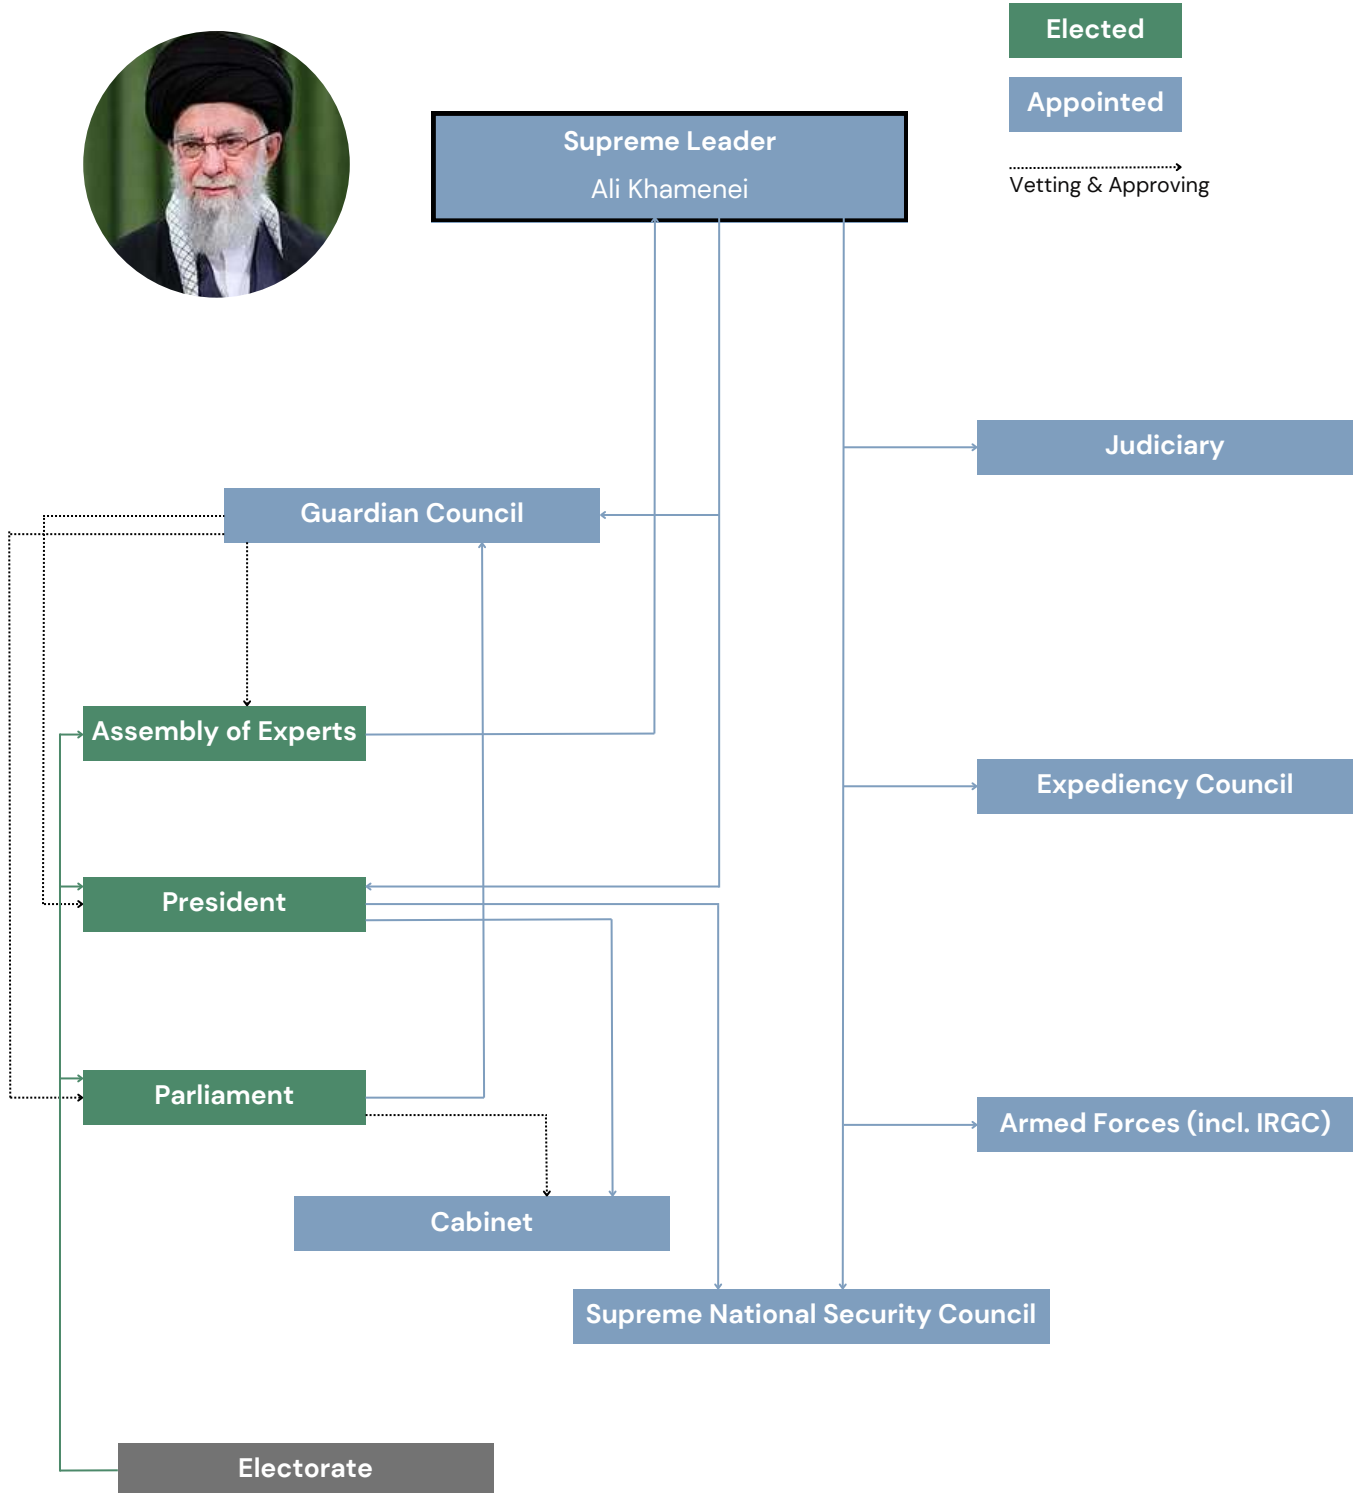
Elected

Appointed

Vetting & Approving

Supreme Leader
Ali Khamenei

Judiciary

Guardian Council

Assembly of Experts

Expediency Council

President

Parliament

Armed Forces (incl. IRGC)

Cabinet

Supreme National Security Council

Electorate